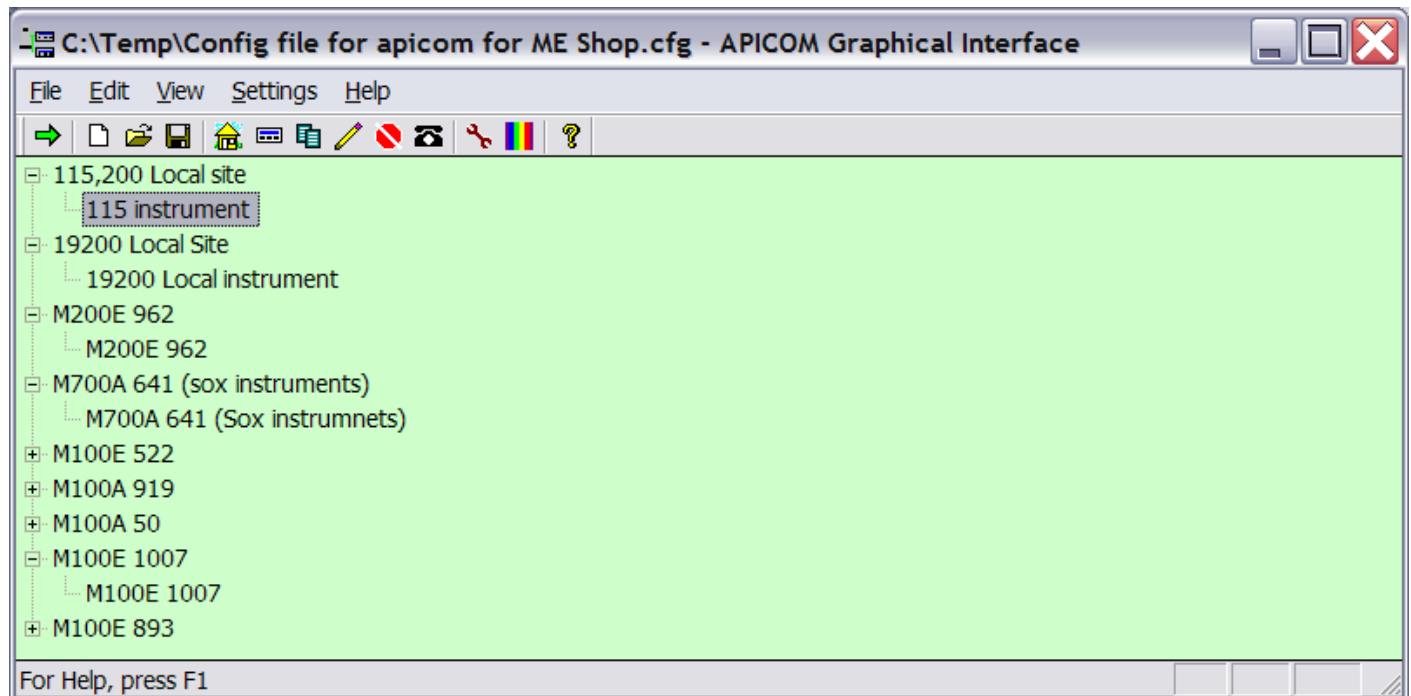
C:\Temp\Config file for apicom for ME Shop.cfg - APICOM Graphical Interface

File Edit View Settings Help

115,200 Local site
115 instrument
19200 Local Site
19200 Local instrument
M200E 962
M200E 962
M700A 641 (sox instruments)
M700A 641 (Sox instrumnets)
M100E 522
M100A 919
M100A 50
M100E 1007
M100E 1007
M100E 893

For Help, press F1